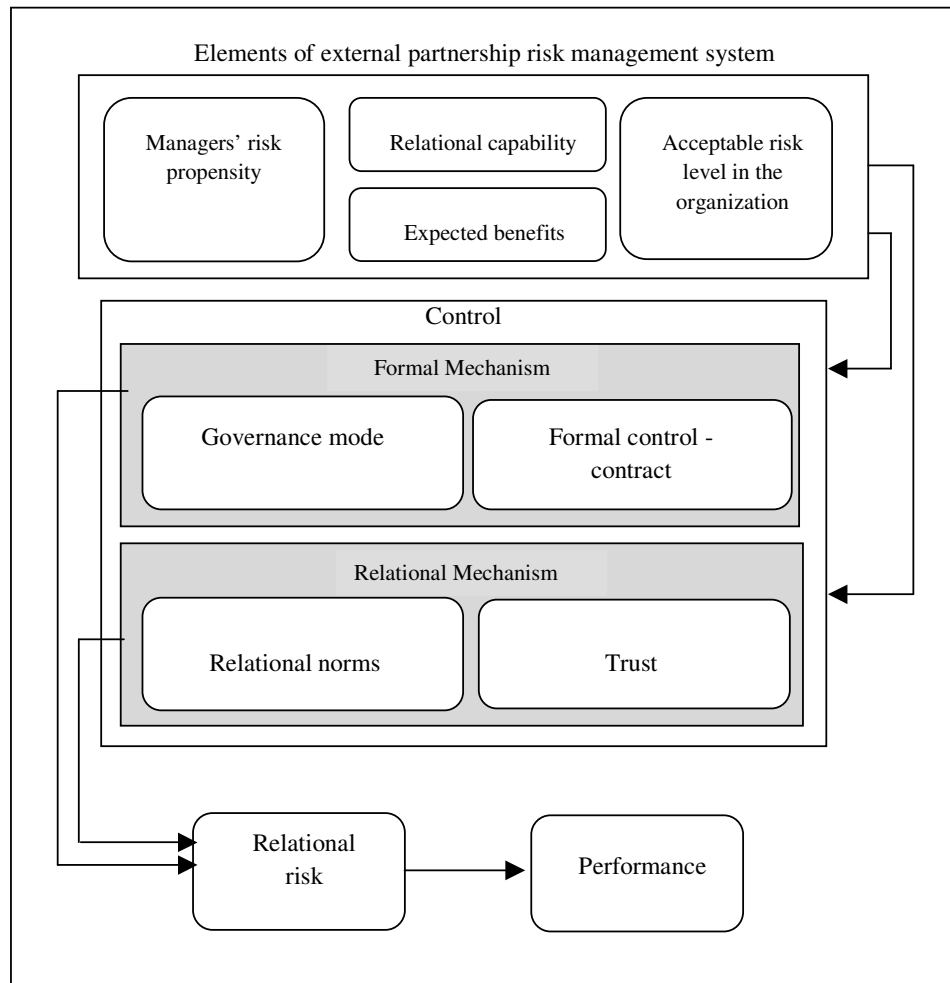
Elements of external partnership risk management system

Managers' risk propensity

Relational capability

Expected benefits

Acceptable risk level in the organization

Control

Formal Mechanism

Governance mode

Formal control - contract

Relational Mechanism

Relational norms

Trust

Relational risk

Performance